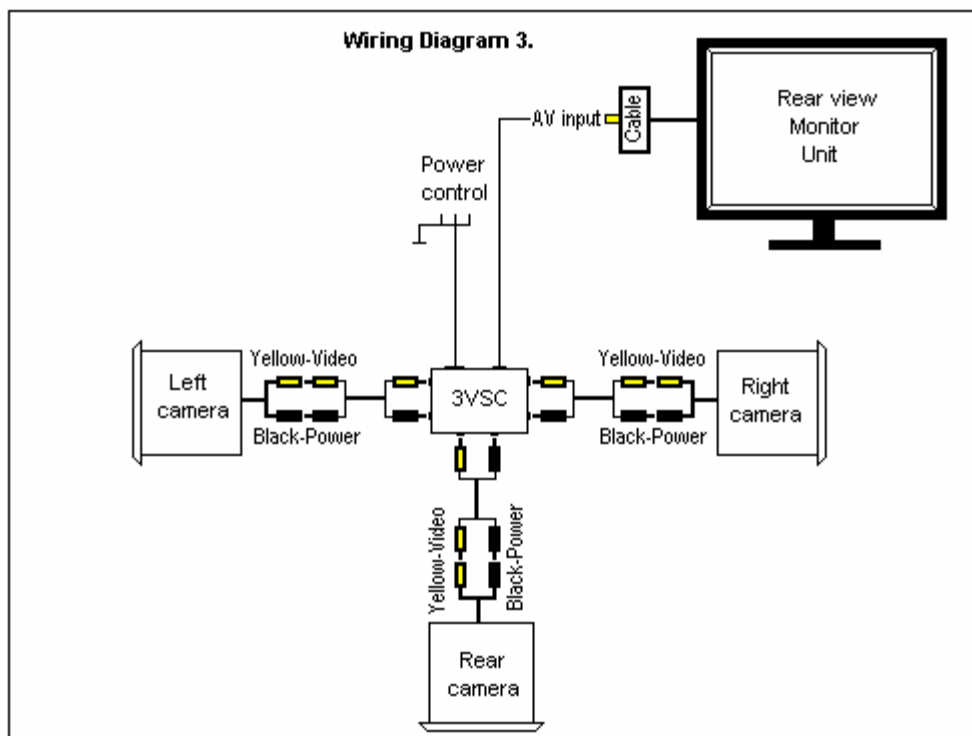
Wiring Diagram 3.

AV input

Cable

Rear view Monitor Unit

Power control

Left camera

Yellow-Video

Black-Power

3VSC

Yellow-Video

Black-Power

Right camera

Yellow-Video

Black-Power

Rear camera